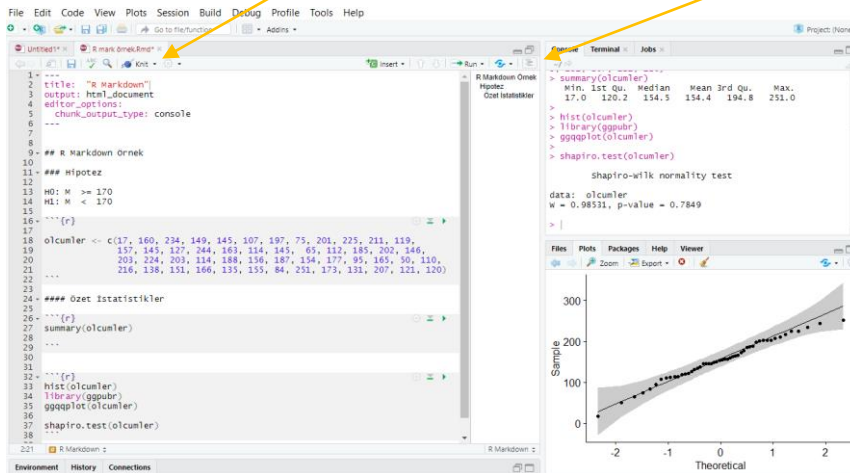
File Edit Code View Plots Session Build Debug Profile Tools Help

Go to file/function Addins

Project: (None

Untitled1 × R mark örnek.Rmd* ×

Knit

Insert Run

R Markdown Örnek
Hipotez
Özet Istatistikler

1 ---
2 title: "R Markdown"
3 output: html_document
4 editor_options:
5 chunk_output_type: console
6 ---
7
8
9 ## R Markdown Örnek
10
11 ### Hipotez
12
13 H0: M >= 170
14 H1: M < 170
15
16 ```{r}
17
18 olcumler <- c(17, 160, 234, 149, 145, 107, 197, 75, 201, 225, 211, 119,
19 157, 145, 127, 244, 163, 114, 145, 65, 112, 185, 202, 146,
20 203, 224, 203, 114, 188, 156, 187, 154, 177, 95, 165, 50, 110,
21 216, 138, 151, 166, 135, 155, 84, 251, 173, 131, 207, 121, 120)
22 ```
23
24 #### Özet Istatistikler
25
26 ```{r}
27 summary(olcumler)
28
29 ```
30
31
32 ```{r}
33 hist(olcumler)
34 library(ggpubr)
35 ggqqplot(olcumler)
36
37 shapiro.test(olcumler)

2:21 R Markdown R Markdown

Console Terminal × Jobs ×

> summary(olcumler)
Min. 1st Qu. Median Mean 3rd Qu. Max.
17.0 120.2 154.5 154.4 194.8 251.0
>
> hist(olcumler)
> library(ggpubr)
> ggqqplot(olcumler)
>
> shapiro.test(olcumler)

Shapiro-Wilk normality test

data: olcumler
W = 0.98531, p-value = 0.7849

>

Files Plots Packages Help Viewer

Zoom Export

300
200
100
0
Sample
-2 -1 0 1 2
Theoretical

Environment History Connections